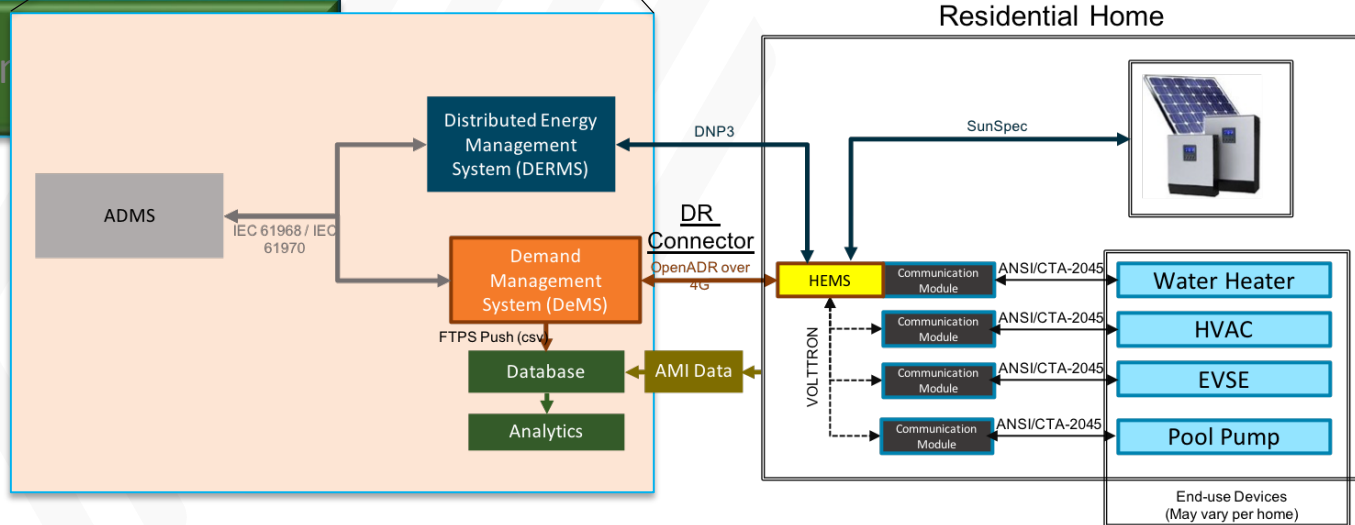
Residential Home

Distributed Energy Management System (DERMS)

DNP3

SunSpec

ADMS

IEC 61968 / IEC 61970

DR Connector

Demand Management System (DeMS)

OpenADR over 4G

HEMS

Communication Module

ANSI/CTA-2045

Water Heater

Communication Module

ANSI/CTA-2045

HVAC

FTPS Push (csv)

Database

AMI Data

VOLTTRON

Communication Module

ANSI/CTA-2045

EVSE

Communication Module

ANSI/CTA-2045

Pool Pump

Analytics

End-use Devices (May vary per home)